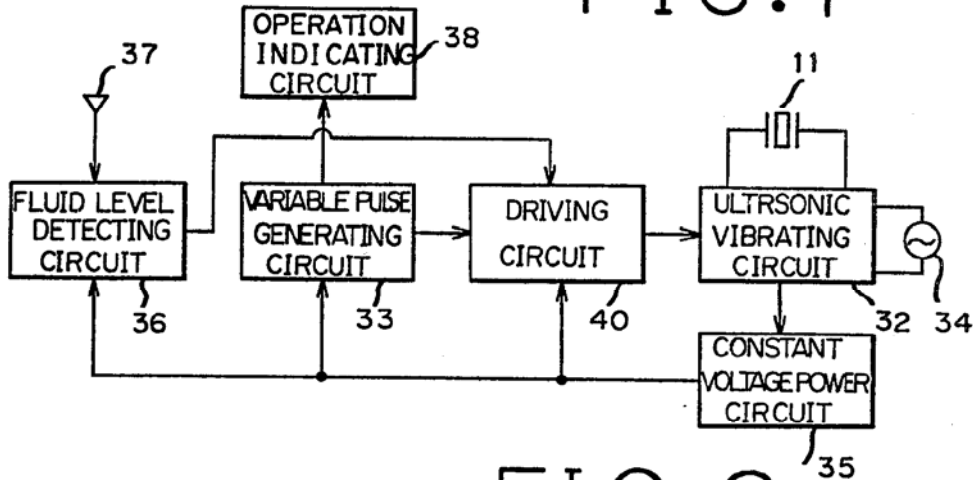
FIG.4

OPERATION INDICATING CIRCUIT 38

37

11

FLUID LEVEL DETECTING CIRCUIT 36

VARIABLE PULSE GENERATING CIRCUIT 33

DRIVING CIRCUIT 40

ULTRSONIC VIBRATING CIRCUIT 32

34

CONSTANT VOLTAGE POWER CIRCUIT 35

FIG.5